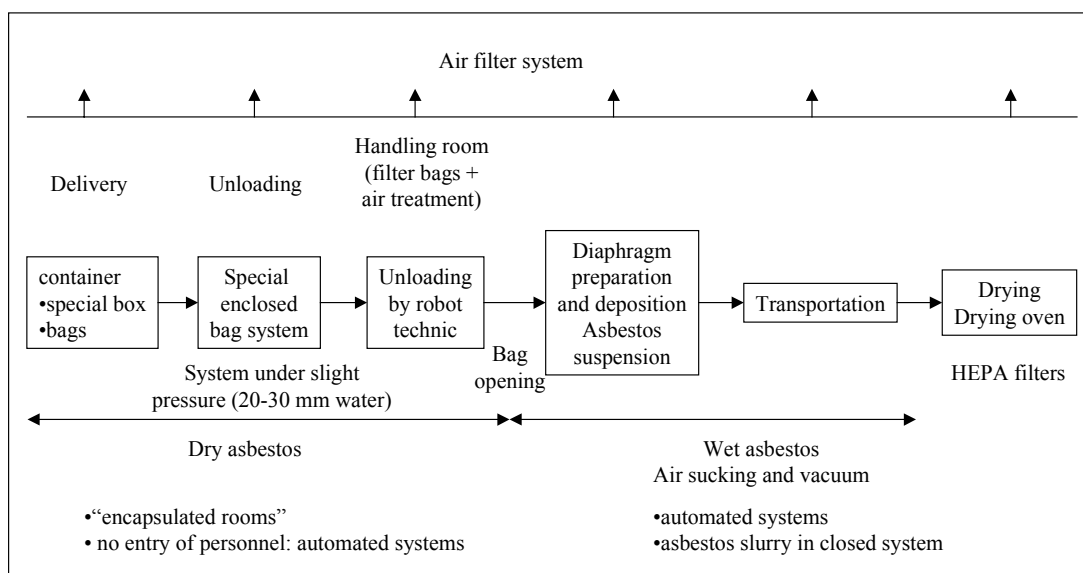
Air filter system

Delivery

Unloading

Handling room (filter bags + air treatment)

container
•special box
•bags

Special enclosed bag system

Unloading by robot technic

Diaphragm preparation and deposition Asbestos suspension

Transportation

Drying Drying oven

System under slight pressure (20-30 mm water)

Bag opening

HEPA filters

Dry asbestos

Wet asbestos
Air sucking and vacuum

•"encapsulated rooms"
• no entry of personnel: automated systems

•automated systems
•asbestos slurry in closed system